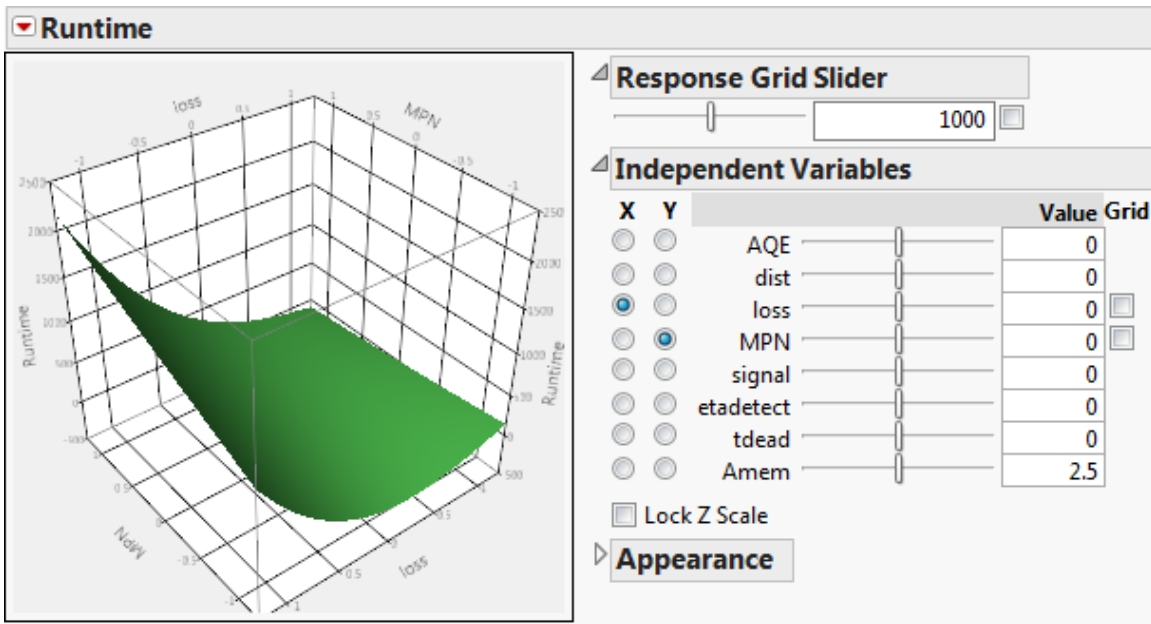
Runtime

loss
MPN
Runtime
Runtime
MPN
loss

Response Grid Slider

1000

Independent Variables

| X | Y | | Value | Grid |
|---|---|---|---|---|
| | | AQE | 0 | |
| | | dist | 0 | |
| | | loss | 0 | |
| | | MPN | 0 | |
| | | signal | 0 | |
| | | etadetect | 0 | |
| | | tdead | 0 | |
| | | Amem | 2.5 | |

Lock Z Scale

Appearance